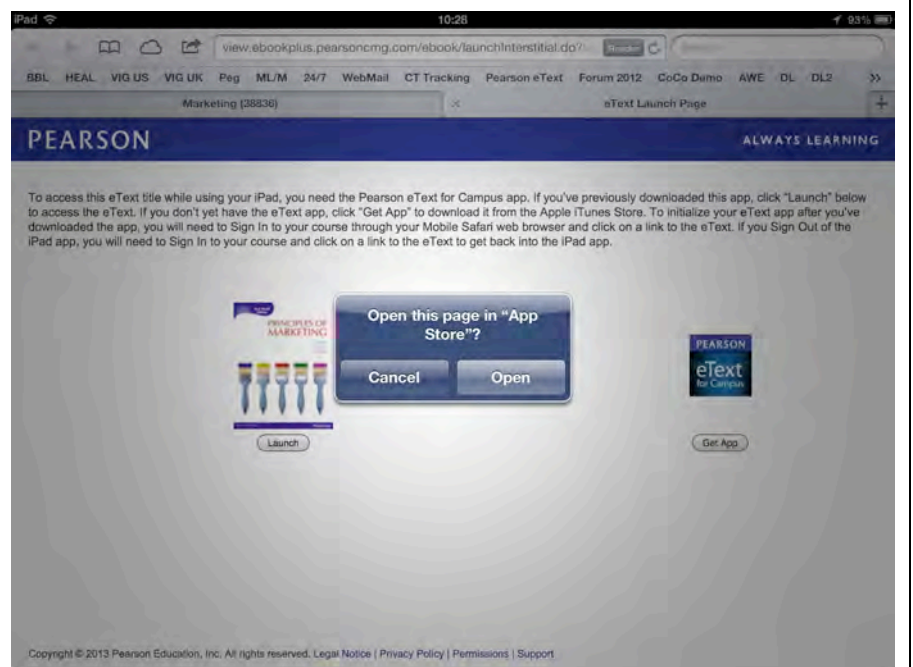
iPad 10:28 93%

view.ebookplus.pearsoncmg.com/ebook/launchInterstitial.do?

Reader

BBL HEAL VIG US VIG UK Peg ML/M 24/7 WebMail CT Tracking Pearson eText Forum 2012 CoCo Demo AWE DL DL2 >>

Marketing (38836)

eText Launch Page

PEARSON

ALWAYS LEARNING

To access this eText title while using your iPad, you need the Pearson eText for Campus app. If you've previously downloaded this app, click "Launch" below to access the eText. If you don't yet have the eText app, click "Get App" to download it from the Apple iTunes Store. To initialize your eText app after you've downloaded the app, you will need to Sign In to your course through your Mobile Safari web browser and click on a link to the eText. If you Sign Out of the iPad app, you will need to Sign In to your course and click on a link to the eText to get back into the iPad app.

PRINCIPLES OF MARKETING

Open this page in "App Store"?

Cancel

Open

PEARSON

eText for Campus

Launch

Get App

Copyright © 2013 Pearson Education, Inc. All rights reserved. Legal Notice | Privacy Policy | Permissions | Support